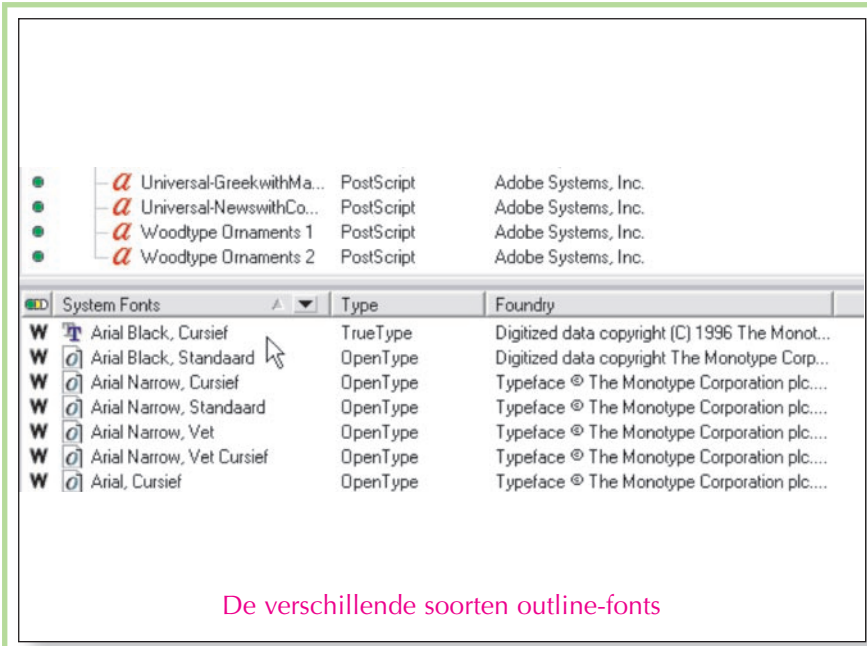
| | Name | Type | Foundry |
|---|---|---|---|
| | Universal-GreekwithMa... | PostScript | Adobe Systems, Inc. |
| | Universal-NewswithCo... | PostScript | Adobe Systems, Inc. |
| | Woodtype Ornaments 1 | PostScript | Adobe Systems, Inc. |
| | Woodtype Ornaments 2 | PostScript | Adobe Systems, Inc. |

| | System Fonts | Type | Foundry |
|---|---|---|---|
| W | Arial Black, Cursief | TrueType | Digitized data copyright (C) 1996 The Monot... |
| W | Arial Black, Standaard | OpenType | Digitized data copyright The Monotype Corp... |
| W | Arial Narrow, Cursief | OpenType | Typeface © The Monotype Corporation plc.... |
| W | Arial Narrow, Standaard | OpenType | Typeface © The Monotype Corporation plc.... |
| W | Arial Narrow, Vet | OpenType | Typeface © The Monotype Corporation plc.... |
| W | Arial Narrow, Vet Cursief | OpenType | Typeface © The Monotype Corporation plc.... |
| W | Arial, Cursief | OpenType | Typeface © The Monotype Corporation plc.... |

De verschillende soorten outline-fonts